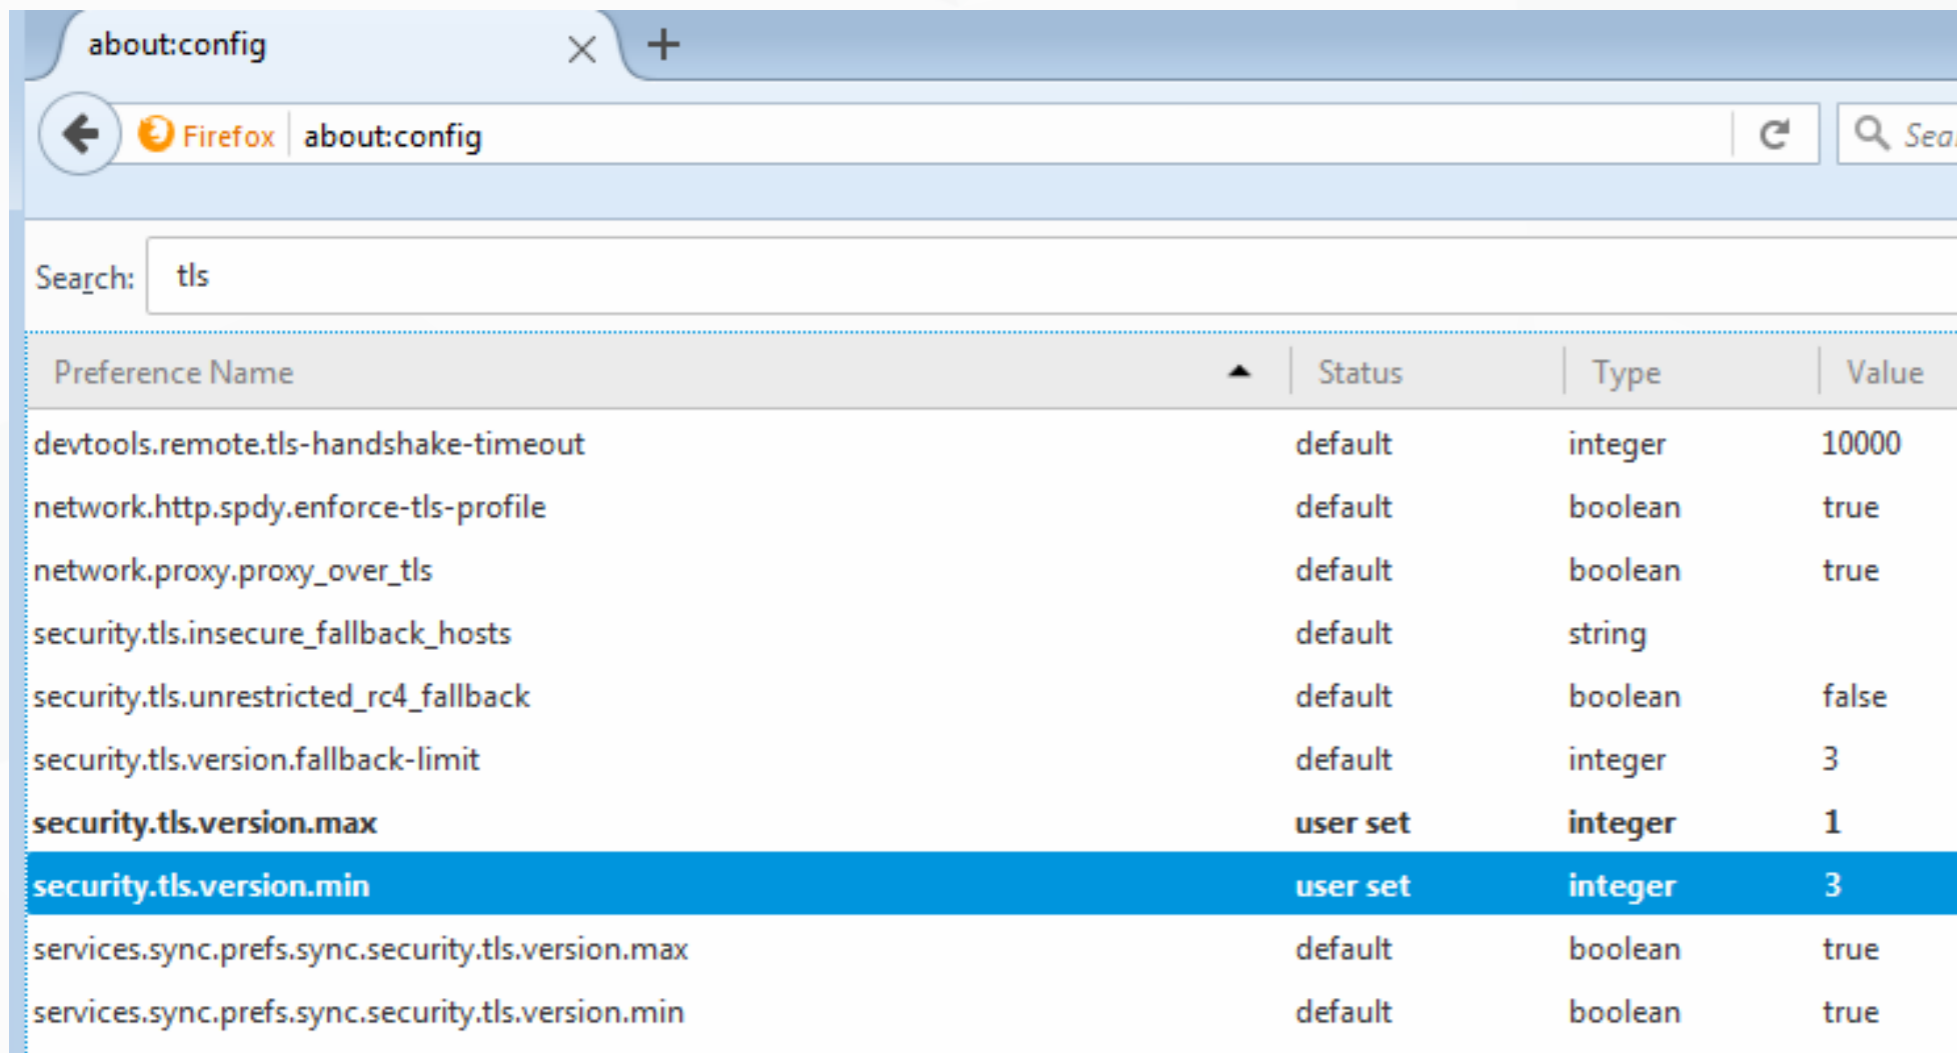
about:config

Firefox about:config

Sea

Search: tls

| Preference Name | Status | Type | Value |
|---|---|---|---|
| devtools.remote.tls-handshake-timeout | default | integer | 10000 |
| network.http.spdy.enforce-tls-profile | default | boolean | true |
| network.proxy.proxy_over_tls | default | boolean | true |
| security.tls.insecure_fallback_hosts | default | string | |
| security.tls.unrestricted_rc4_fallback | default | boolean | false |
| security.tls.version.fallback-limit | default | integer | 3 |
| **security.tls.version.max** | **user set** | **integer** | **1** |
| **security.tls.version.min** | **user set** | **integer** | **3** |
| services.sync.prefs.sync.security.tls.version.max | default | boolean | true |
| services.sync.prefs.sync.security.tls.version.min | default | boolean | true |